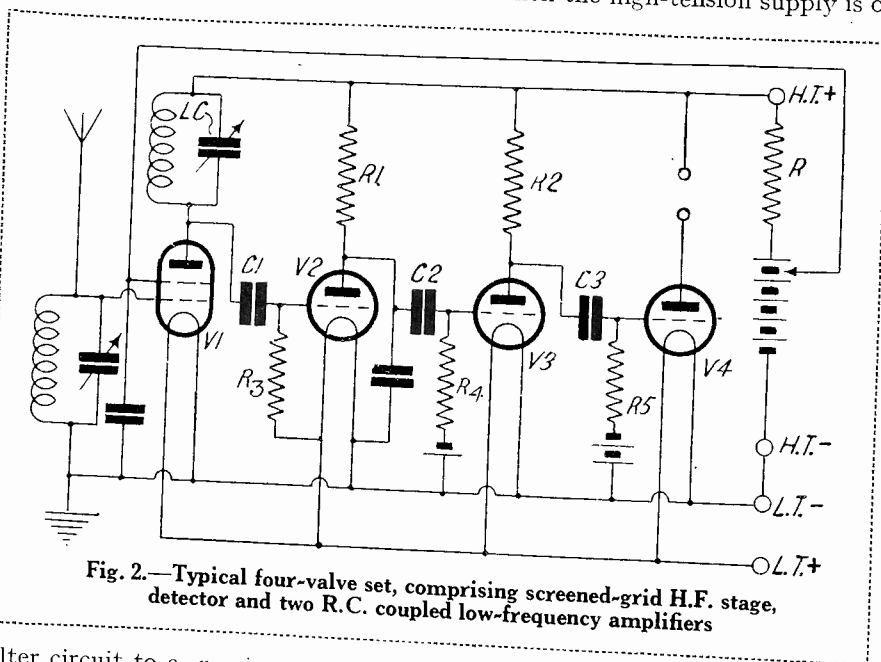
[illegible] the high-tension supply is c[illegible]

H.T.+
LC
R1
R2
R
C1
V2
C2
C3
V1
R3
R4
V3
R5
V4
H.T.-
L.T.-
L.T.+

Fig. 2.—Typical four-valve set, comprising screened-grid H.F. stage, detector and two R.C. coupled low-frequency amplifiers

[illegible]lter circuit to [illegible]